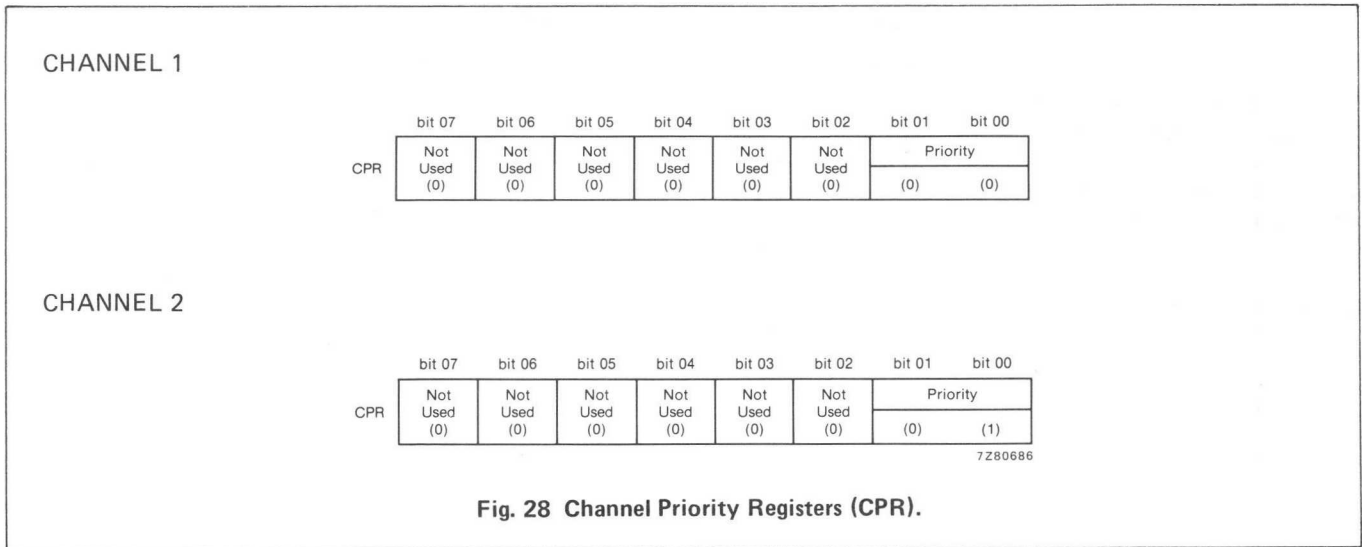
CHANNEL 1

| | bit 07 | bit 06 | bit 05 | bit 04 | bit 03 | bit 02 | bit 01 | bit 00 |
|---|---|---|---|---|---|---|---|---|
| CPR | Not Used (0) | Not Used (0) | Not Used (0) | Not Used (0) | Not Used (0) | Not Used (0) | Priority (0) | (0) |

CHANNEL 2

| | bit 07 | bit 06 | bit 05 | bit 04 | bit 03 | bit 02 | bit 01 | bit 00 |
|---|---|---|---|---|---|---|---|---|
| CPR | Not Used (0) | Not Used (0) | Not Used (0) | Not Used (0) | Not Used (0) | Not Used (0) | Priority (0) | (1) |

7Z80686

Fig. 28 Channel Priority Registers (CPR).